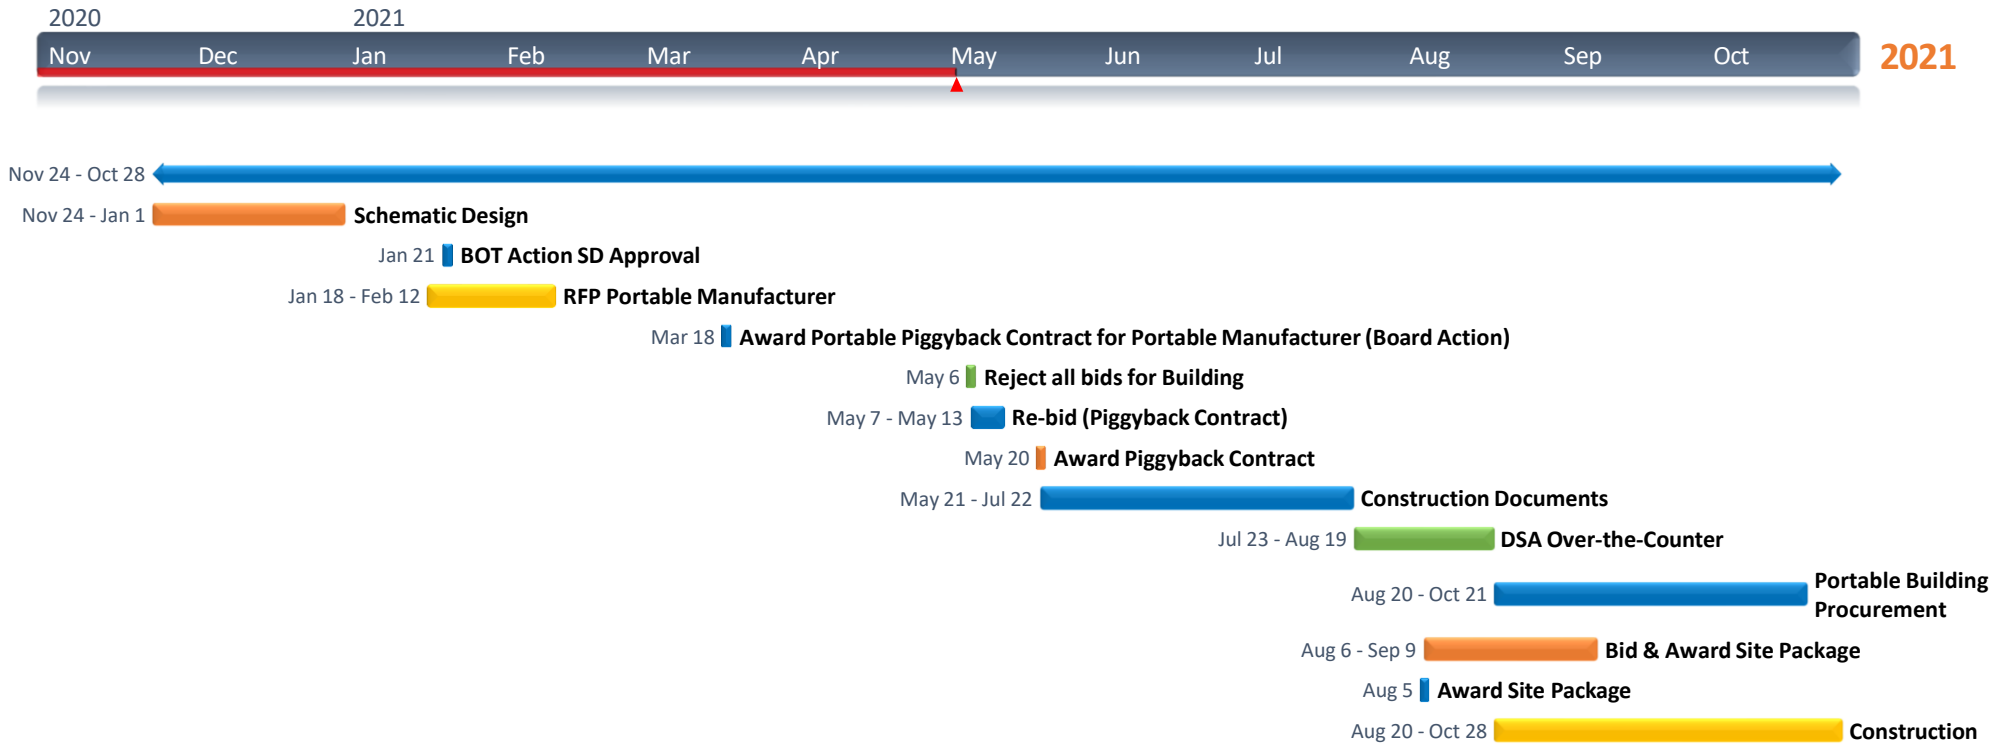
2020
2021
Nov Dec Jan Feb Mar Apr May Jun Jul Aug Sep Oct
2021

Nov 24 - Oct 28

Nov 24 - Jan 1 Schematic Design

Jan 21 BOT Action SD Approval

Jan 18 - Feb 12 RFP Portable Manufacturer

Mar 18 Award Portable Piggyback Contract for Portable Manufacturer (Board Action)

May 6 Reject all bids for Building

May 7 - May 13 Re-bid (Piggyback Contract)

May 20 Award Piggyback Contract

May 21 - Jul 22 Construction Documents

Jul 23 - Aug 19 DSA Over-the-Counter

Aug 20 - Oct 21 Portable Building Procurement

Aug 6 - Sep 9 Bid & Award Site Package

Aug 5 Award Site Package

Aug 20 - Oct 28 Construction